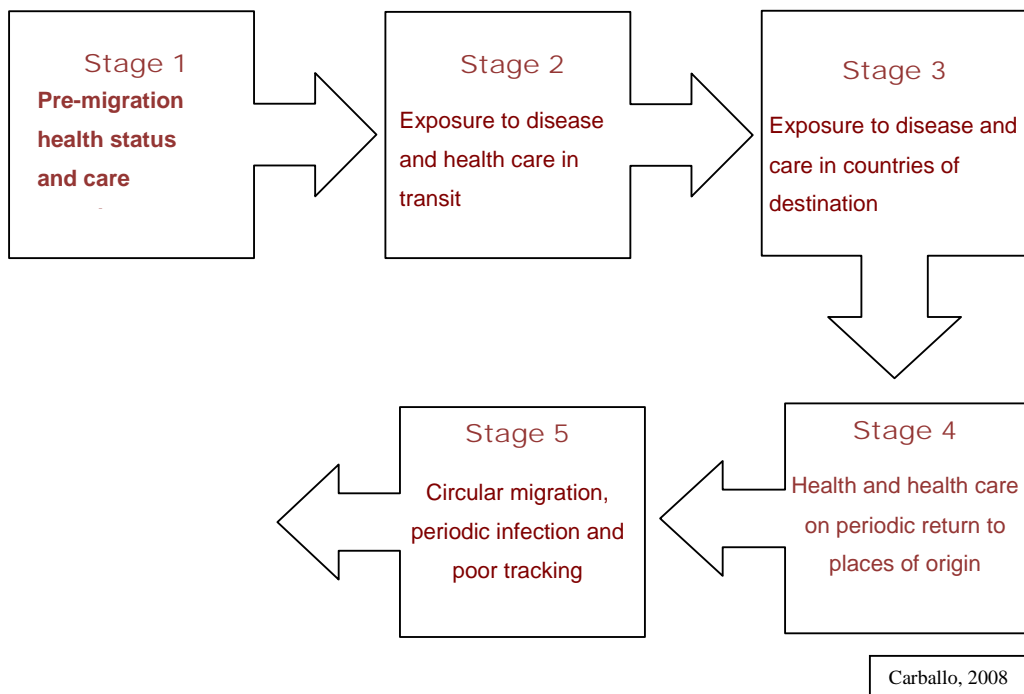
Stage 1
Pre-migration health status and care

Stage 2
Exposure to disease and health care in transit

Stage 3
Exposure to disease and care in countries of destination

Stage 4
Health and health care on periodic return to places of origin

Stage 5
Circular migration, periodic infection and poor tracking

Carballo, 2008